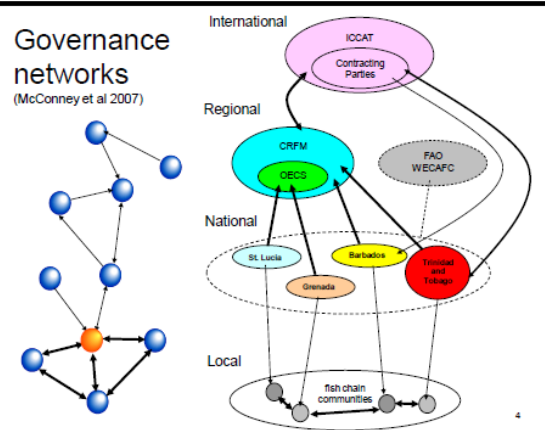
Governance networks
(McConney et al 2007)

International

ICCAT

Contracting Parties

Regional

CRFM

OECS

FAO WECAFC

National

St. Lucia

Grenada

Barbados

Trinidad and Tobago

Local

fish chain communities

4